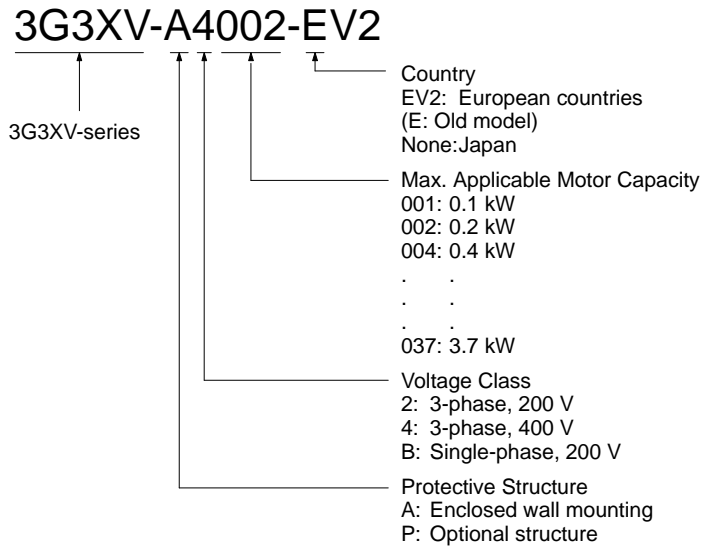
3G3XV-A4002-EV2

3G3XV-series

Country
EV2: European countries
(E: Old model)
None:Japan

Max. Applicable Motor Capacity
001: 0.1 kW
002: 0.2 kW
004: 0.4 kW
. .
. .
. .
037: 3.7 kW

Voltage Class
2: 3-phase, 200 V
4: 3-phase, 400 V
B: Single-phase, 200 V

Protective Structure
A: Enclosed wall mounting
P: Optional structure